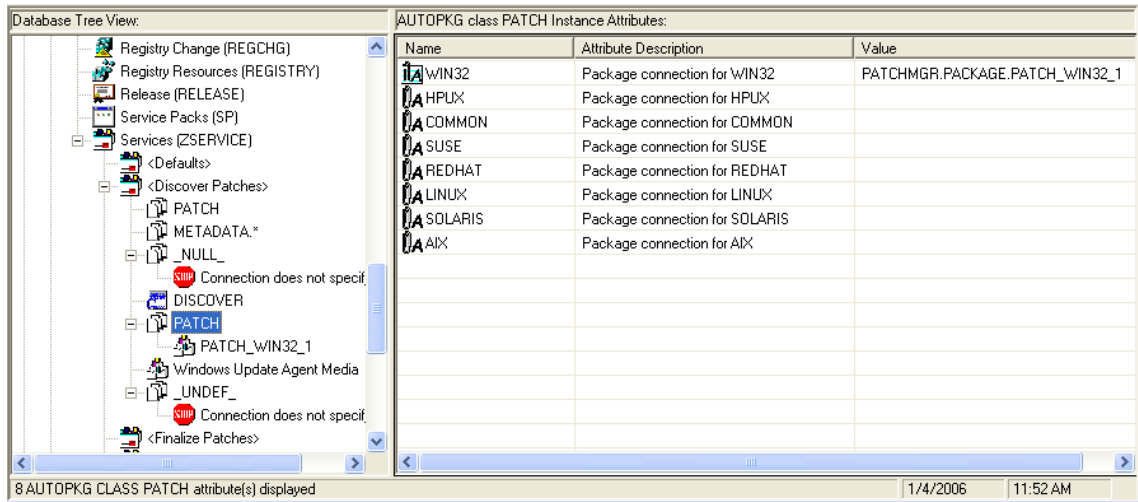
Database Tree View:

Registry Change (REGCHG)
Registry Resources (REGISTRY)
Release (RELEASE)
Service Packs (SP)
Services (ZSERVICE)
<Defaults>
<Discover Patches>
PATCH
METADATA.*
_NULL_
Connection does not specif
DISCOVER
PATCH
PATCH_WIN32_1
Windows Update Agent Media
_UNDEF_
Connection does not specif
<Finalize Patches>

AUTOPKG class PATCH Instance Attributes:

| Name | Attribute Description | Value |
|---|---|---|
| WIN32 | Package connection for WIN32 | PATCHMGR.PACKAGE.PATCH_WIN32_1 |
| HPUX | Package connection for HPUX | |
| COMMON | Package connection for COMMON | |
| SUSE | Package connection for SUSE | |
| REDHAT | Package connection for REDHAT | |
| LINUX | Package connection for LINUX | |
| SOLARIS | Package connection for SOLARIS | |
| AIX | Package connection for AIX | |

8 AUTOPKG CLASS PATCH attribute(s) displayed
1/4/2006
11:52 AM